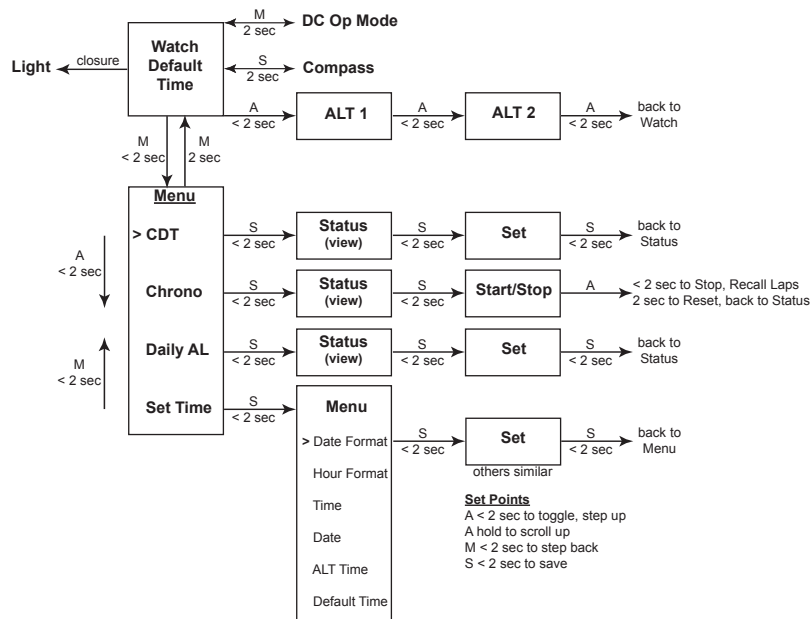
M
2 sec
DC Op Mode

Light
closure
Watch Default Time

S
2 sec
Compass

A
< 2 sec
ALT 1
A
< 2 sec
ALT 2
A
< 2 sec
back to Watch

M
< 2 sec
M
2 sec

Menu
> CDT
S
< 2 sec
Status (view)
S
< 2 sec
Set
S
< 2 sec
back to Status

A
< 2 sec

Chrono
S
< 2 sec
Status (view)
S
< 2 sec
Start/Stop
A
< 2 sec to Stop, Recall Laps
2 sec to Reset, back to Status

M
< 2 sec

Daily AL
S
< 2 sec
Status (view)
S
< 2 sec
Set
S
< 2 sec
back to Status

Set Time
S
< 2 sec
Menu
> Date Format
S
< 2 sec
Set
others similar
S
< 2 sec
back to Menu

Hour Format
Time
Date
ALT Time
Default Time

Set Points
A < 2 sec to toggle, step up
A hold to scroll up
M < 2 sec to step back
S < 2 sec to save